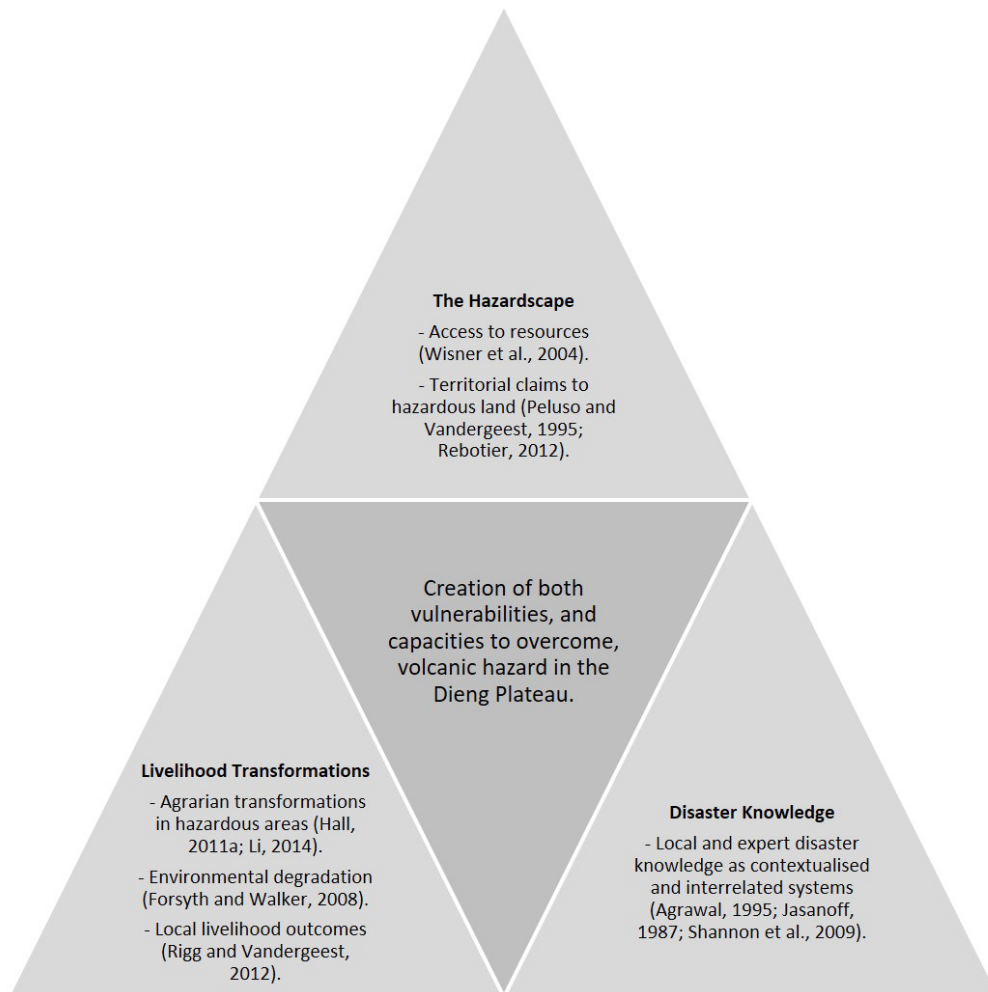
The Hazardscape

- Access to resources (Wisner et al., 2004).

- Territorial claims to hazardous land (Peluso and Vandergeest, 1995; Rebotier, 2012).

Creation of both vulnerabilities, and capacities to overcome, volcanic hazard in the Dieng Plateau.

Livelihood Transformations

- Agrarian transformations in hazardous areas (Hall, 2011a; Li, 2014).

- Environmental degradation (Forsyth and Walker, 2008).

- Local livelihood outcomes (Rigg and Vandergeest, 2012).

Disaster Knowledge

- Local and expert disaster knowledge as contextualised and interrelated systems (Agrawal, 1995; Jasanoff, 1987; Shannon et al., 2009).